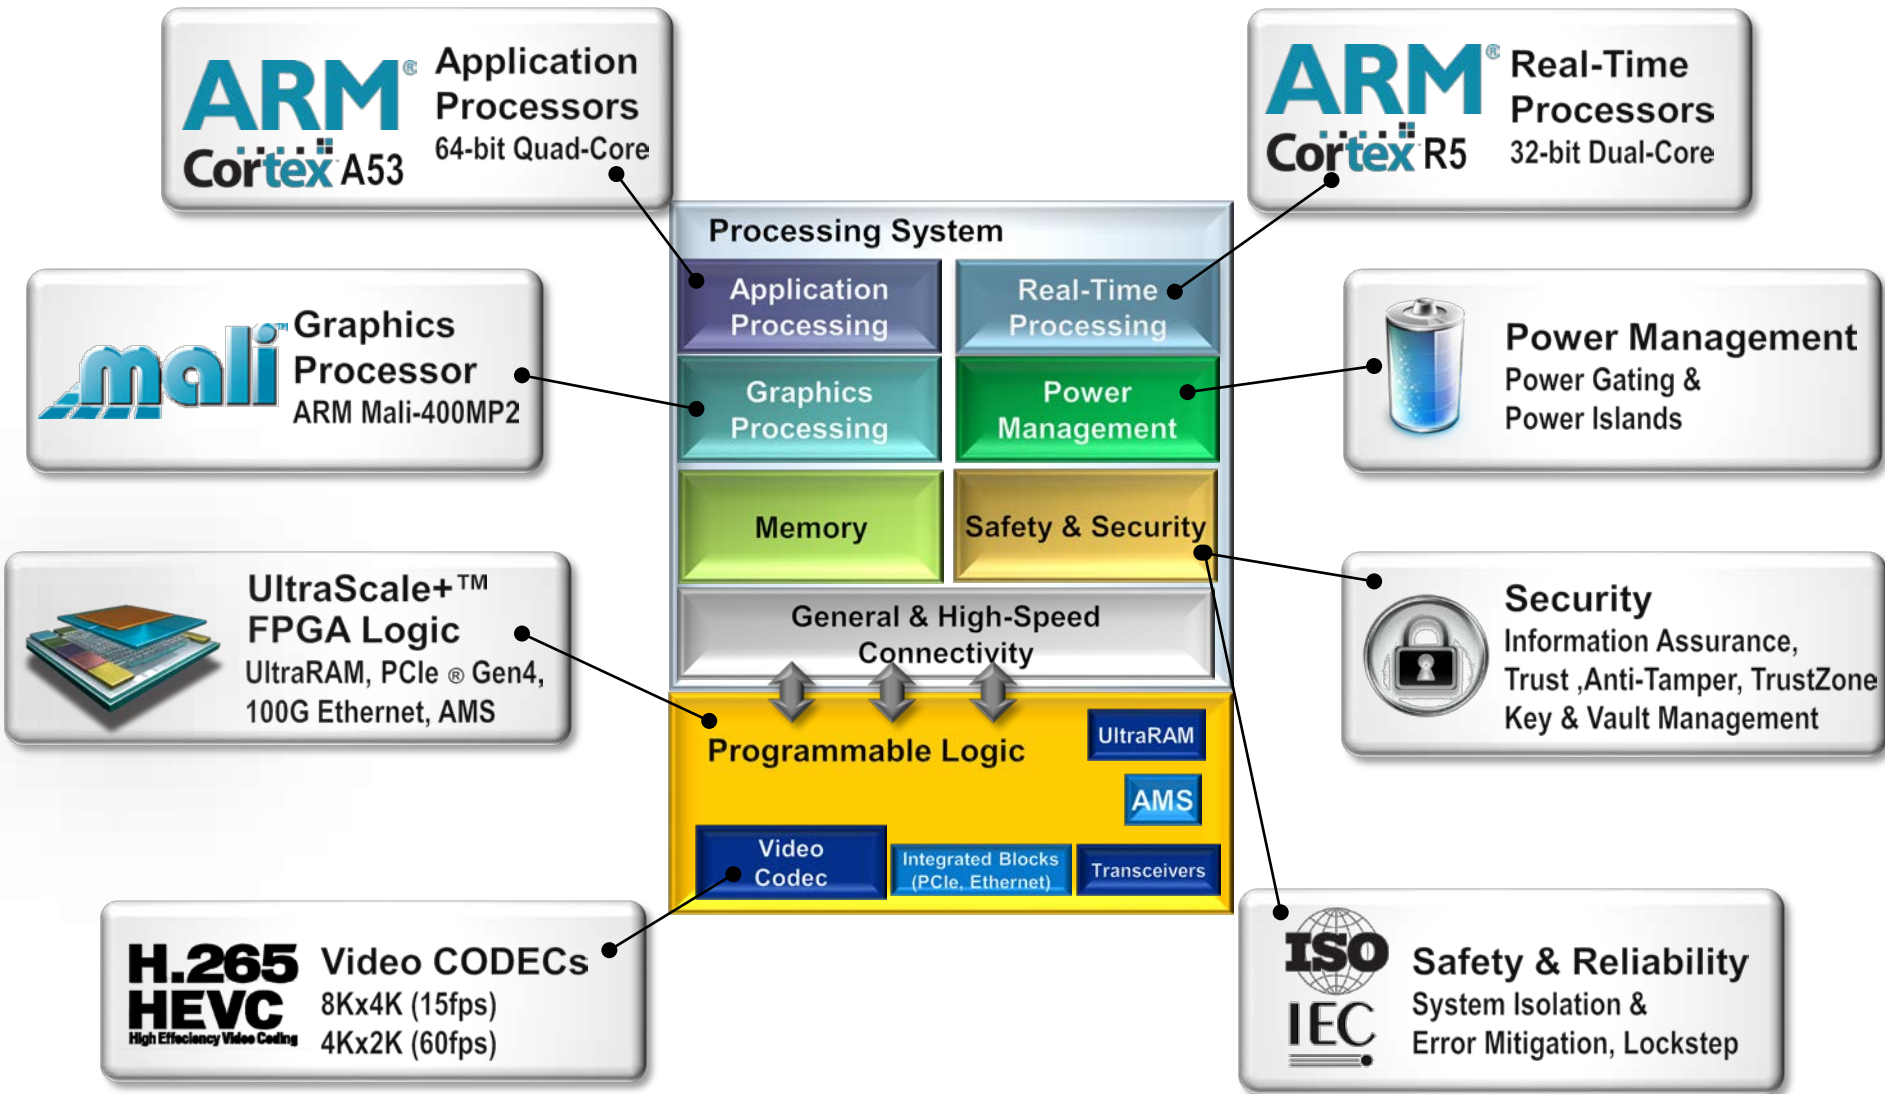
ARM® Cortex A53
Application Processors
64-bit Quad-Core

ARM® Cortex R5
Real-Time Processors
32-bit Dual-Core

mali™
Graphics Processor
ARM Mali-400MP2

Power Management
Power Gating & Power Islands

UltraScale+™ FPGA Logic
UltraRAM, PCIe ® Gen4, 100G Ethernet, AMS

Security
Information Assurance, Trust ,Anti-Tamper, TrustZone Key & Vault Management

H.265 HEVC
High Efficiency Video Coding
Video CODECs
8Kx4K (15fps)
4Kx2K (60fps)

ISO IEC
Safety & Reliability
System Isolation & Error Mitigation, Lockstep

Processing System
Application Processing
Real-Time Processing
Graphics Processing
Power Management
Memory
Safety & Security
General & High-Speed Connectivity
Programmable Logic
UltraRAM
AMS
Video Codec
Integrated Blocks (PCIe, Ethernet)
Transceivers